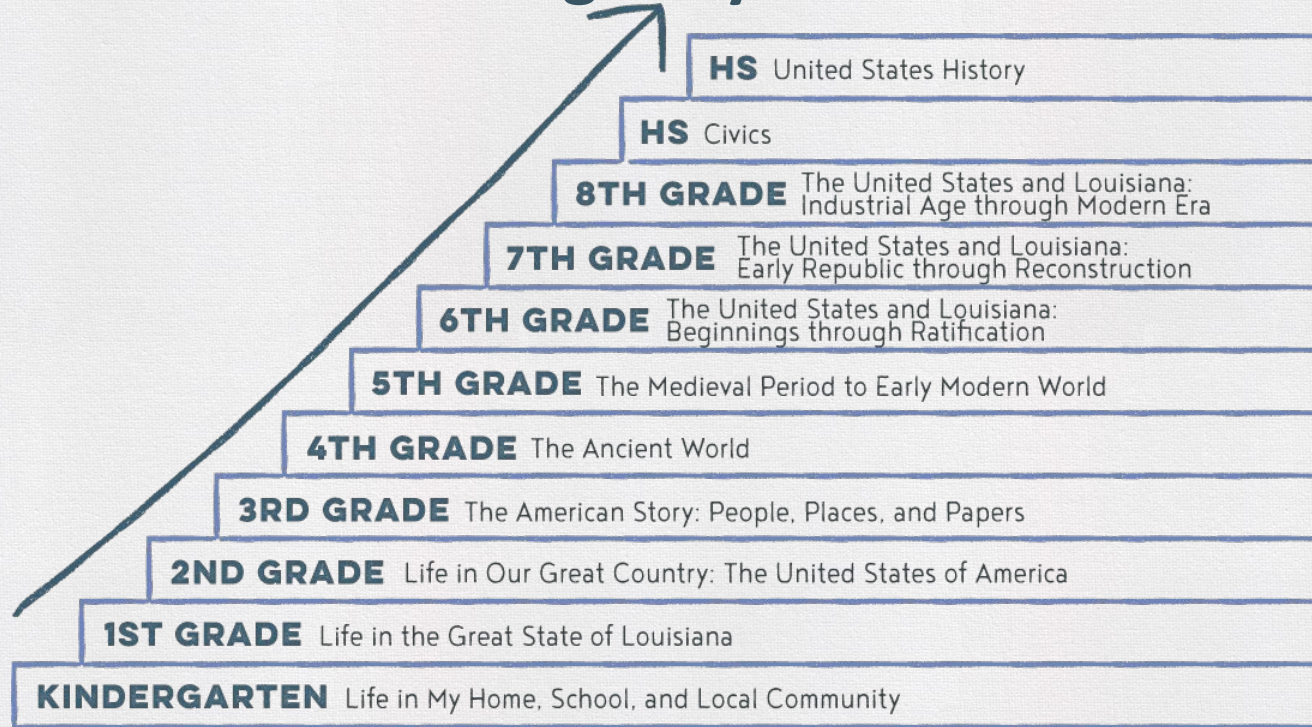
HS United States History

HS Civics

8TH GRADE The United States and Louisiana: Industrial Age through Modern Era

7TH GRADE The United States and Louisiana: Early Republic through Reconstruction

6TH GRADE The United States and Louisiana: Beginnings through Ratification

5TH GRADE The Medieval Period to Early Modern World

4TH GRADE The Ancient World

3RD GRADE The American Story: People, Places, and Papers

2ND GRADE Life in Our Great Country: The United States of America

1ST GRADE Life in the Great State of Louisiana

KINDERGARTEN Life in My Home, School, and Local Community